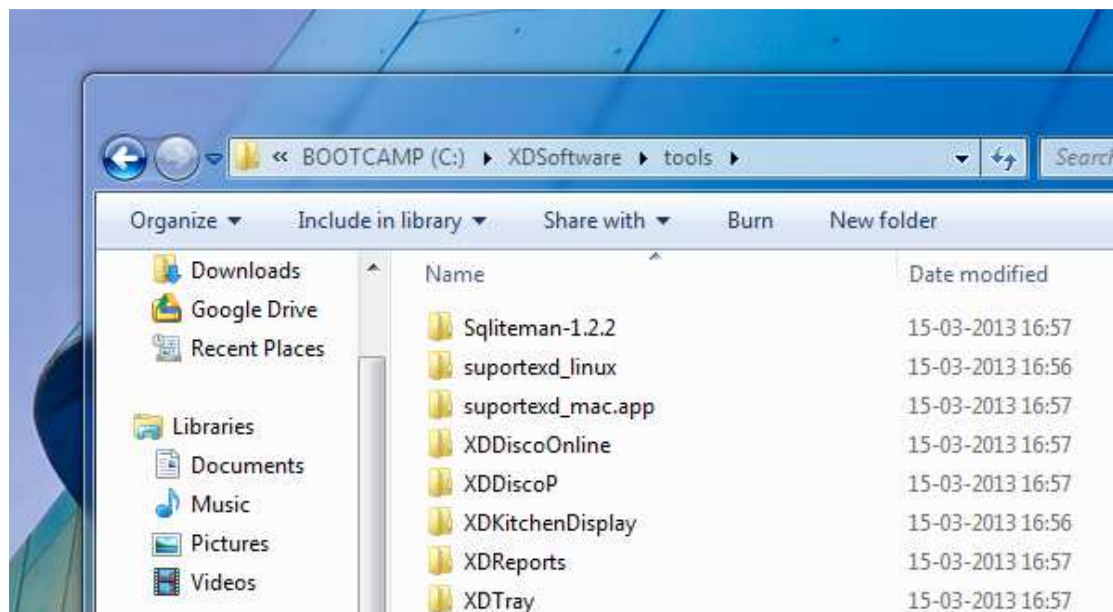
« BOOTCAMP (C:) ▸ XDSoftware ▸ tools ▸

Search

Organize ▾ Include in library ▾ Share with ▾ Burn New folder

Downloads
Google Drive
Recent Places

Libraries
Documents
Music
Pictures
Videos

| Name | Date modified |
|---|---|
| Sqliteman-1.2.2 | 15-03-2013 16:57 |
| suportexd_linux | 15-03-2013 16:56 |
| suportexd_mac.app | 15-03-2013 16:57 |
| XDDiscoOnline | 15-03-2013 16:57 |
| XDDiscoP | 15-03-2013 16:57 |
| XDKitchenDisplay | 15-03-2013 16:56 |
| XDReports | 15-03-2013 16:57 |
| XDTray | 15-03-2013 16:57 |